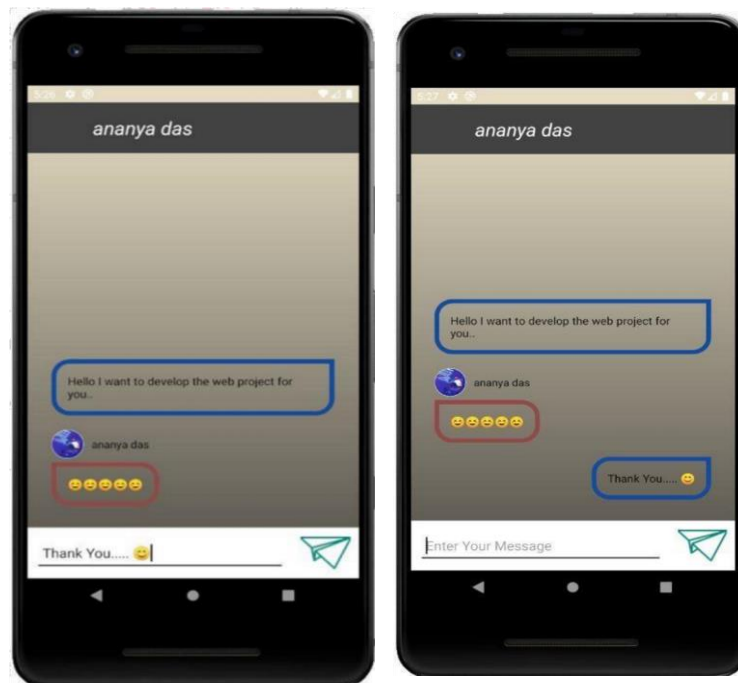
5:26

ananya das

Hello I want to develop the web project for you..

ananya das

😊😊😊😊😊

Thank You..... 😊

5:27

ananya das

Hello I want to develop the web project for you..

ananya das

😊😊😊😊😊

Thank You..... 😊

Enter Your Message